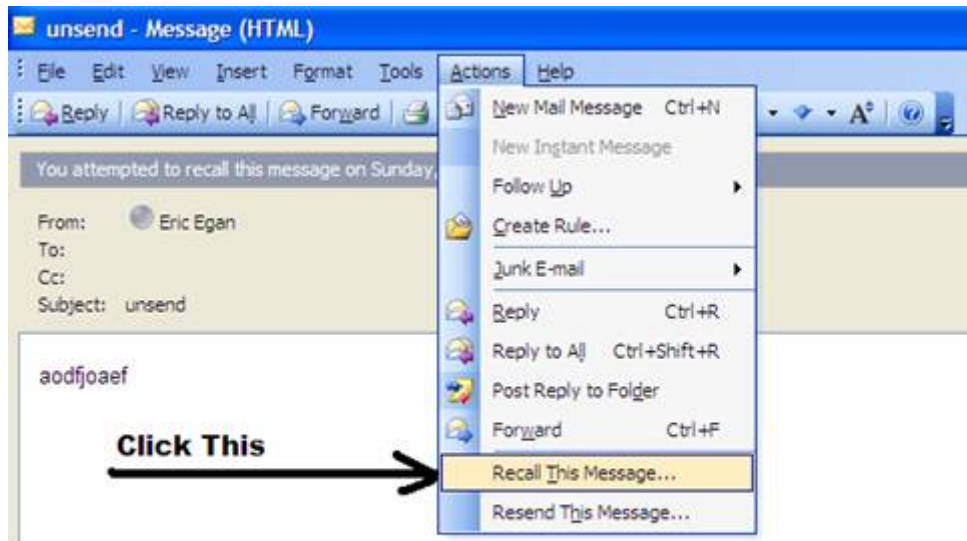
unsend - Message (HTML)

File Edit View Insert Format Tools Actions Help

Reply | Reply to All | Forward |

You attempted to recall this message on Sunday,

From: Eric Egan
To:
Cc:
Subject: unsend

aodfjoaef

Click This

New Mail Message Ctrl+N
New Instant Message
Follow Up
Create Rule...
Junk E-mail
Reply Ctrl+R
Reply to All Ctrl+Shift+R
Post Reply to Folder
Forward Ctrl+F
Recall This Message...
Resend This Message...